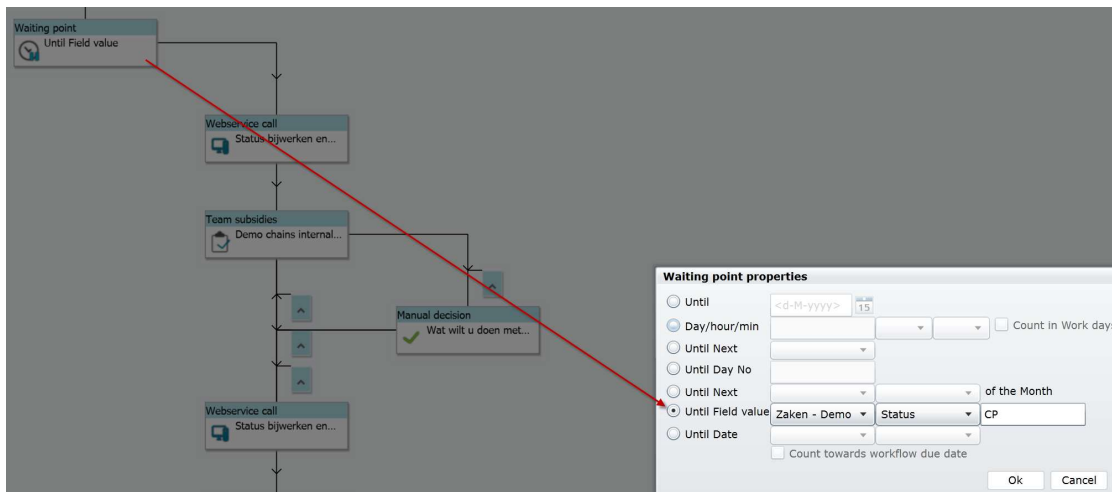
Waiting point
Until Field value

Webservice call
Status bijwerken en...

Team subsidies
Demo chains internal...

Manual decision
Wat wilt u doen met...

Webservice call
Status bijwerken en...

Waiting point properties

Until <d-M-yyyy> 15
Day/hour/min Count in Work days
Until Next
Until Day No
Until Next of the Month
Until Field value Zaken - Demo Status CP
Until Date
Count towards workflow due date

Ok Cancel